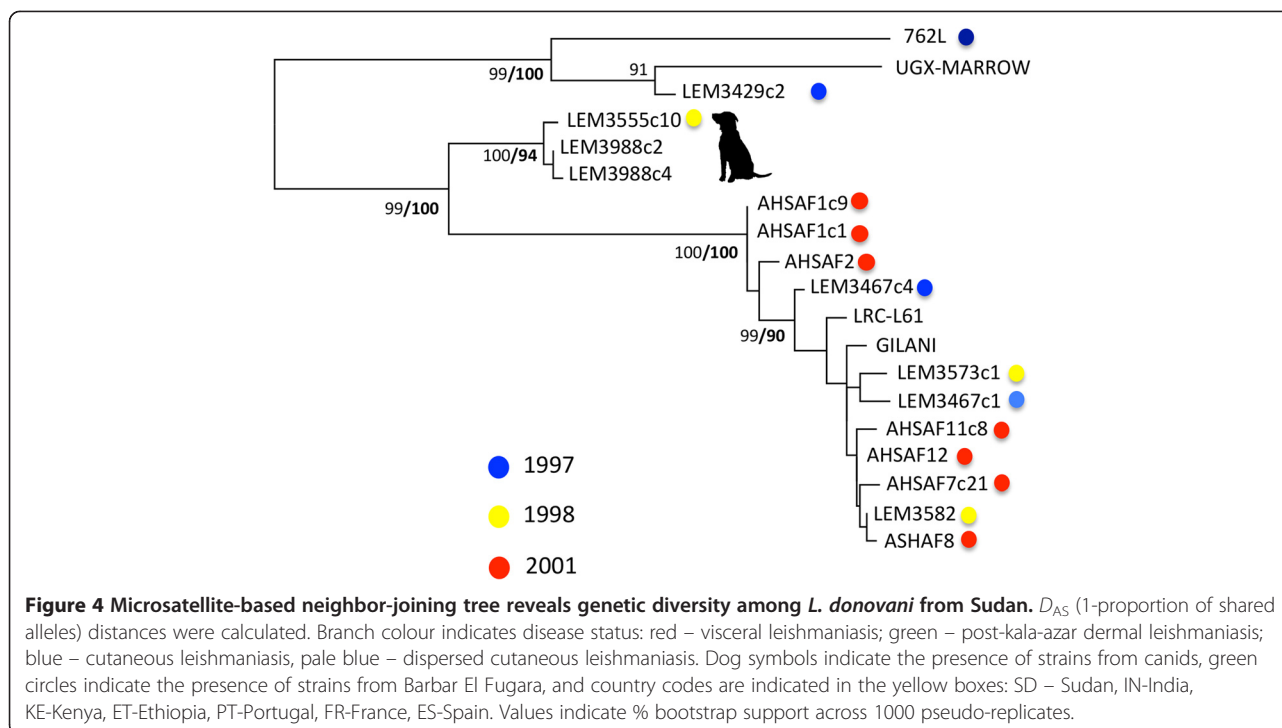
762L
UGX-MARROW
91
99/100
LEM3429c2
LEM3555c10
100/94
LEM3988c2
LEM3988c4
99/100
AHSAF1c9
AHSAF1c1
100/100
AHSAF2
LEM3467c4
99/90
LRC-L61
GILANI
LEM3573c1
LEM3467c1
AHSAF11c8
AHSAF12
AHSAF7c21
LEM3582
ASHAF8

1997
1998
2001

**Figure 4 Microsatellite-based neighbor-joining tree reveals genetic diversity among *L. donovani* from Sudan.** $D_{AS}$ (1-proportion of shared alleles) distances were calculated. Branch colour indicates disease status: red – visceral leishmaniasis; green – post-kala-azar dermal leishmaniasis; blue – cutaneous leishmaniasis, pale blue – dispersed cutaneous leishmaniasis. Dog symbols indicate the presence of strains from canids, green circles indicate the presence of strains from Barbar El Fugara, and country codes are indicated in the yellow boxes: SD – Sudan, IN-India, KE-Kenya, ET-Ethiopia, PT-Portugal, FR-France, ES-Spain. Values indicate % bootstrap support across 1000 pseudo-replicates.